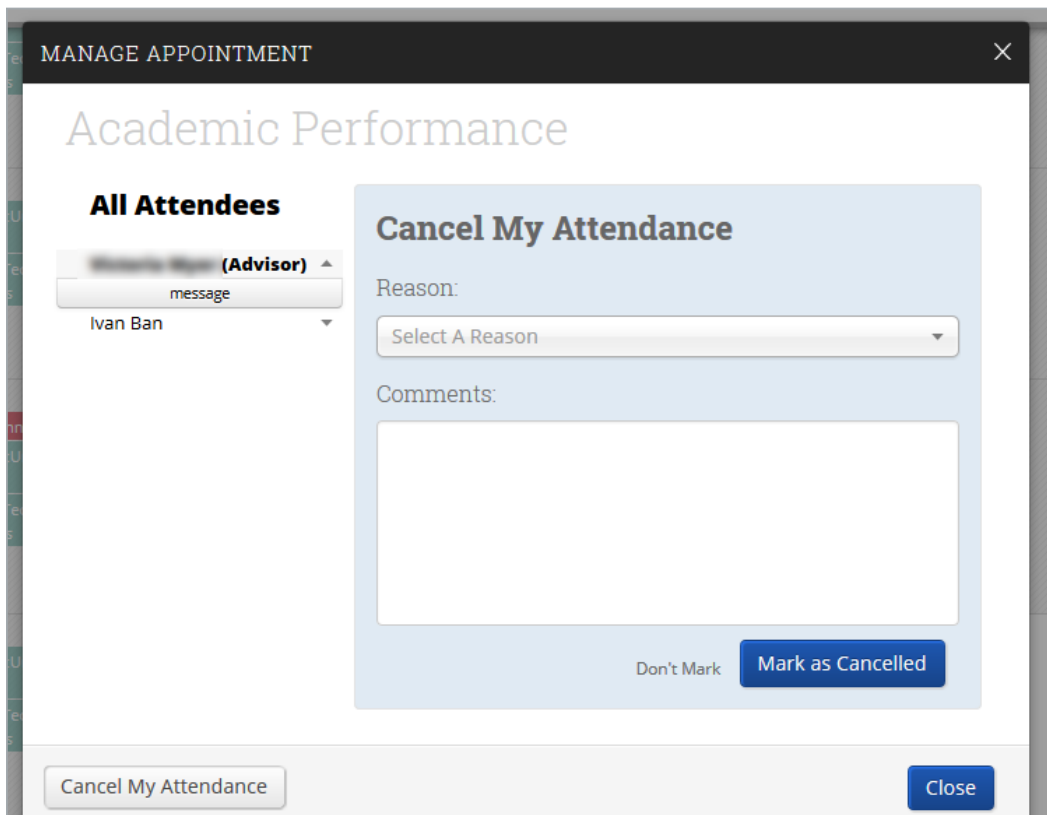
MANAGE APPOINTMENT
×

Academic Performance

All Attendees

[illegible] (Advisor)
message
Ivan Ban

Cancel My Attendance

Reason:
Select A Reason

Comments:

Don't Mark
Mark as Cancelled

Cancel My Attendance
Close